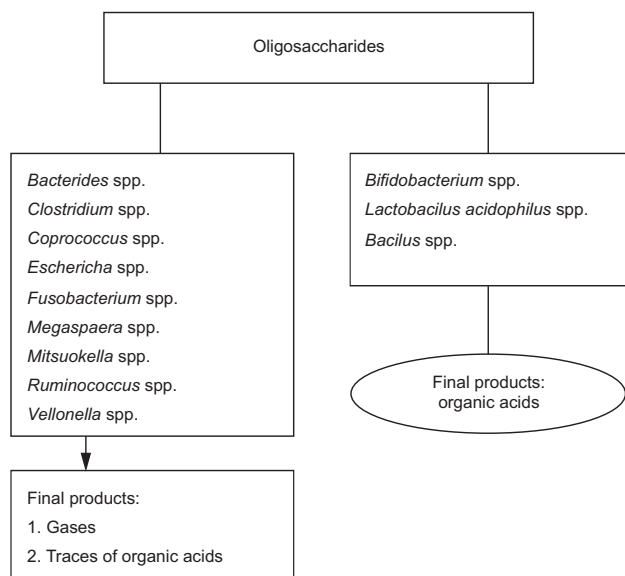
Oligosaccharides

Bacterides spp.
Clostridium spp.
Coprococcus spp.
Eschericha spp.
Fusobacterium spp.
Megaspaera spp.
Mitsuokella spp.
Ruminococcus spp.
Vellonella spp.

Bifidobacterium spp.
Lactobacilus acidophilus spp.
Bacilus spp.

Final products: organic acids

Final products:
1. Gases
2. Traces of organic acids